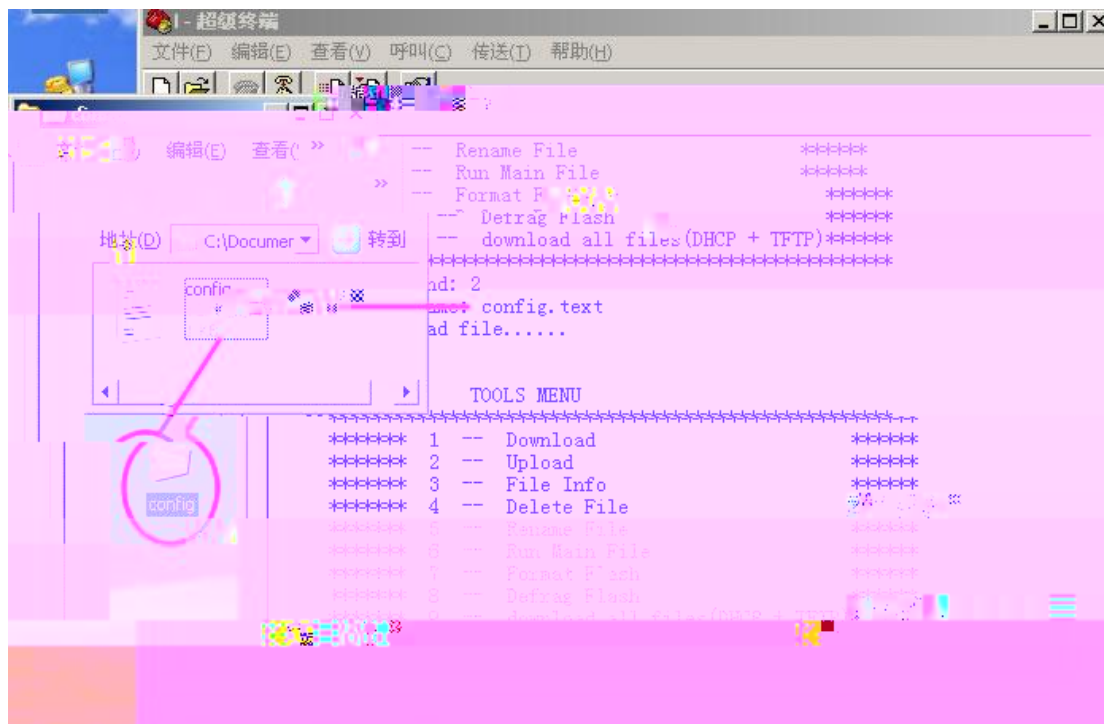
l - 超级终端

文件(F) 编辑(E) 查看(V) 呼叫(C) 传送(T) 帮助(H)

编辑(E) 查看(

地址(D) C:\Documer 转到

config

config

-- Rename File ******
-- Run Main File ******
-- Format F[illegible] ******
-- Defrag Flash ******
-- download all files(DHCP + TFTP)******
**************************************
nd: 2
ame: config.text
ad file......

TOOLS MENU
**************************************
****** 1 -- Download ******
****** 2 -- Upload ******
****** 3 -- File Info ******
****** 4 -- Delete File ******
****** 5 -- Rename File ******
****** 6 -- Run Main File ******
****** 7 -- Format Flash ******
****** 8 -- Defrag Flash ******
****** 9 -- download all files(DHCP + TFT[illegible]